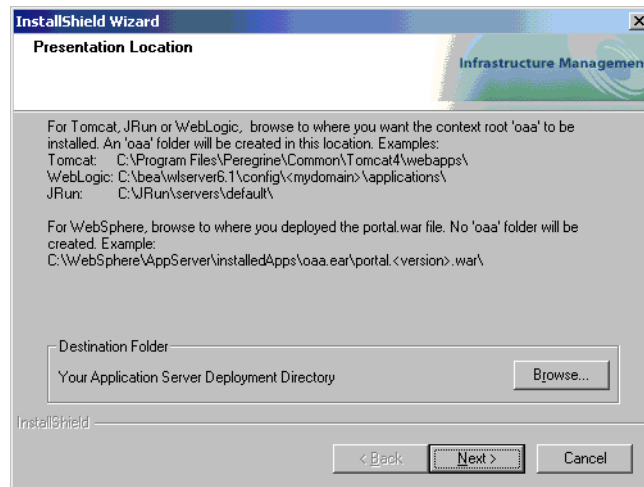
InstallShield Wizard

Presentation Location

Infrastructure Managemen

For Tomcat, JRun or WebLogic, browse to where you want the context root 'oaa' to be installed. An 'oaa' folder will be created in this location. Examples:
Tomcat: C:\Program Files\Peregrine\Common\Tomcat4\webapps\
WebLogic: C:\bea\wlserver6.1\config\<mydomain>\applications\
JRun: C:\JRun\servers\default\

For WebSphere, browse to where you deployed the portal.war file. No 'oaa' folder will be created. Example:
C:\WebSphere\AppServer\installedApps\oaa.ear\portal.<version>.war\

Destination Folder

Your Application Server Deployment Directory

Browse...

InstallShield

< Back

Next >

Cancel